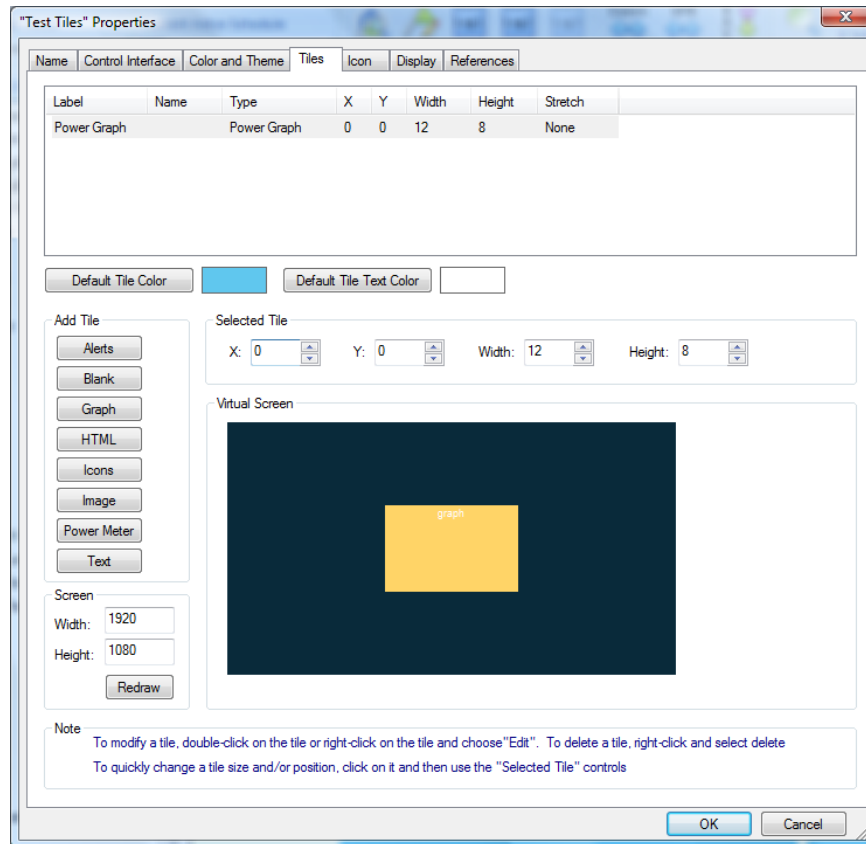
"Test Tiles" Properties

Name | Control Interface | Color and Theme | Tiles | Icon | Display | References

| Label | Name | Type | X | Y | Width | Height | Stretch |
|---|---|---|---|---|---|---|---|
| Power Graph | | Power Graph | 0 | 0 | 12 | 8 | None |

Default Tile Color

Default Tile Text Color

Add Tile
Alerts
Blank
Graph
HTML
Icons
Image
Power Meter
Text

Selected Tile
X: 0
Y: 0
Width: 12
Height: 8

Virtual Screen
graph

Screen
Width: 1920
Height: 1080
Redraw

Note
To modify a tile, double-click on the tile or right-click on the tile and choose "Edit". To delete a tile, right-click and select delete
To quickly change a tile size and/or position, click on it and then use the "Selected Tile" controls

OK
Cancel